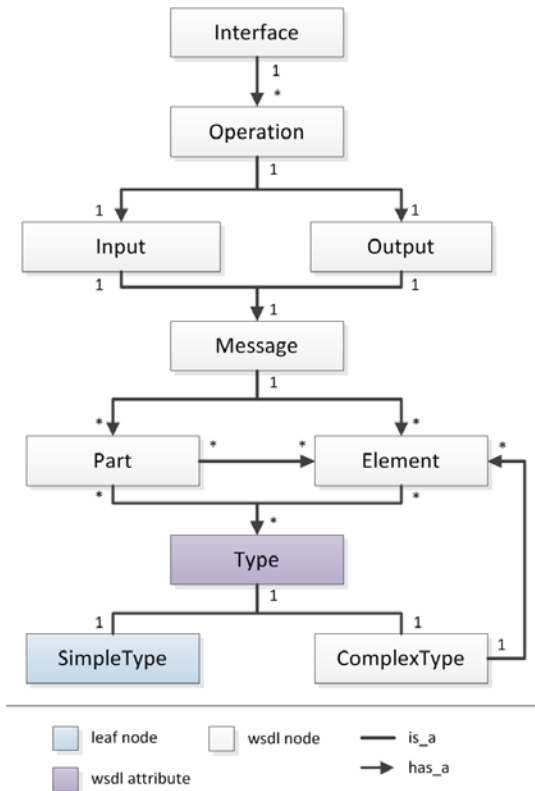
Interface

1

*

Operation

1

1

1

Input

Output

1

1

1

Message

1

*

*

Part

*

*

Element

*

*

*

*

Type

1

1

1

SimpleType

ComplexType

1

leaf node

wsdl node

is_a

has_a

wsdl attribute